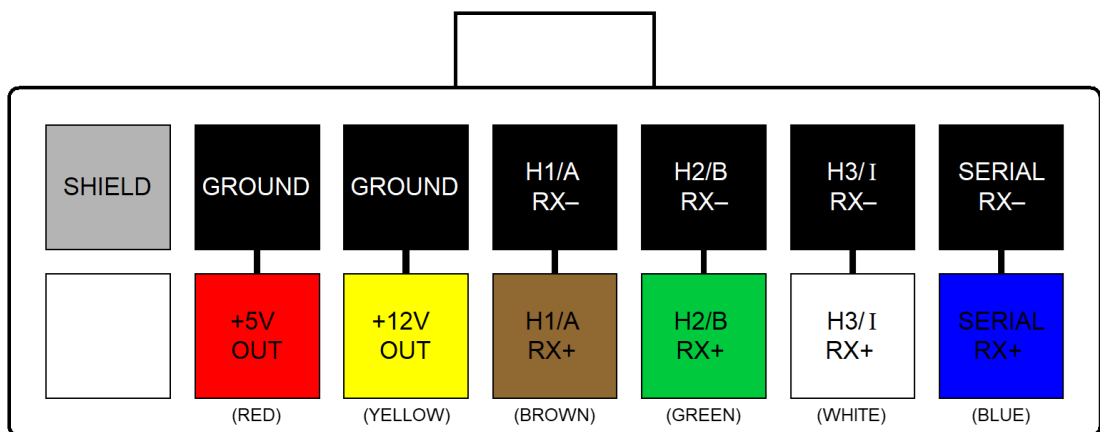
| SHIELD | GROUND | GROUND | H1/A RX– | H2/B RX– | H3/I RX– | SERIAL RX– |
|---|---|---|---|---|---|---|
|  | +5V OUT | +12V OUT | H1/A RX+ | H2/B RX+ | H3/I RX+ | SERIAL RX+ |
|  | (RED) | (YELLOW) | (BROWN) | (GREEN) | (WHITE) | (BLUE) |